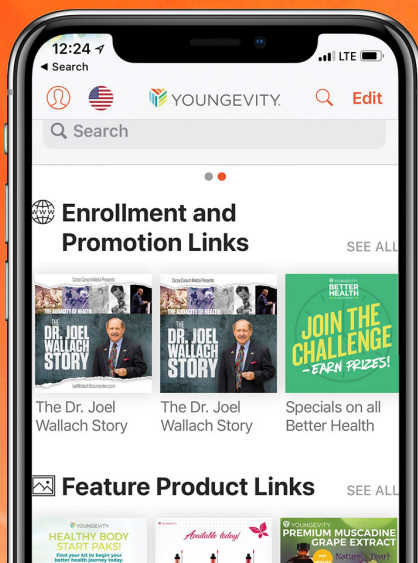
12:24
◄ Search
LTE

YOUNGEVITY.
Edit

Search

Enrollment and Promotion Links
SEE ALL

Carpe Concium Media Presents
THE AUDACITY OF HEALTH
THE DR. JOEL WALLACH STORY

Carpe Concium Media Presents
THE AUDACITY OF HEALTH
THE DR. JOEL WALLACH STORY

YOUNGEVITY
BETTER HEALTH
JOIN THE CHALLENGE
- EARN PRIZES!

The Dr. Joel Wallach Story
The Dr. Joel Wallach Story
Specials on all Better Health

Feature Product Links
SEE ALL

YOUNGEVITY
HEALTHY BODY START PAKS!
Find your kit to begin your better health journey today

Available today!

YOUNGEVITY
PREMIUM MUSCADINE GRAPE EXTRACT
Nature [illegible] Pearl